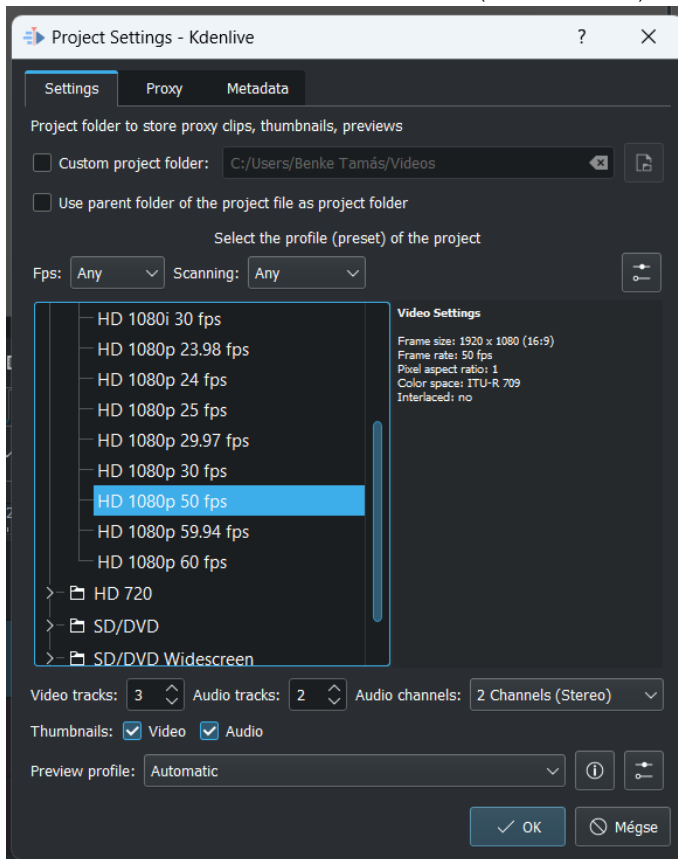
Project Settings - Kdenlive ? ✕

Settings Proxy Metadata

Project folder to store proxy clips, thumbnails, previews

Custom project folder: C:/Users/Benke Tamás/Videos

Use parent folder of the project file as project folder

Select the profile (preset) of the project

Fps: Any Scanning: Any

HD 1080i 30 fps
HD 1080p 23.98 fps
HD 1080p 24 fps
HD 1080p 25 fps
HD 1080p 29.97 fps
HD 1080p 30 fps
HD 1080p 50 fps
HD 1080p 59.94 fps
HD 1080p 60 fps
HD 720
SD/DVD
SD/DVD Widescreen

Video Settings

Frame size: 1920 x 1080 (16:9)
Frame rate: 50 fps
Pixel aspect ratio: 1
Color space: ITU-R 709
Interlaced: no

Video tracks: 3 Audio tracks: 2 Audio channels: 2 Channels (Stereo)

Thumbnails: Video Audio

Preview profile: Automatic

OK Mégse